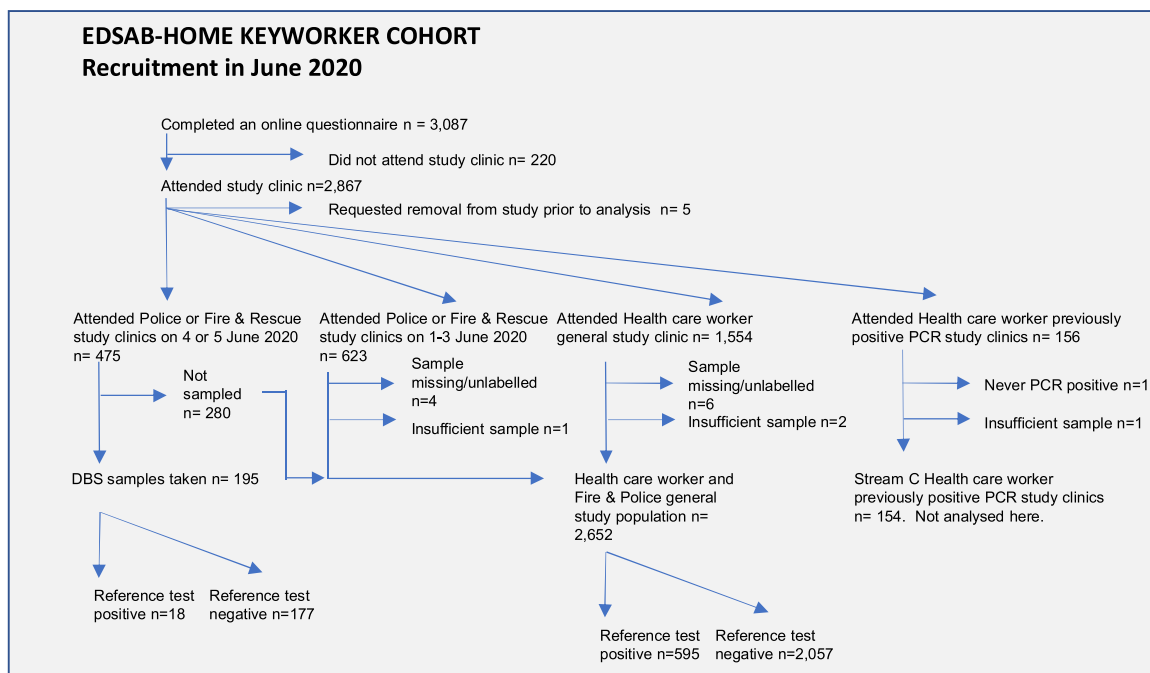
EDSAB-HOME KEYWORKER COHORT
Recruitment in June 2020

Completed an online questionnaire n = 3,087

Did not attend study clinic n= 220

Attended study clinic n=2,867

Requested removal from study prior to analysis n= 5

Attended Police or Fire & Rescue study clinics on 4 or 5 June 2020 n= 475

Attended Police or Fire & Rescue study clinics on 1-3 June 2020 n= 623

Attended Health care worker general study clinic n= 1,554

Attended Health care worker previously positive PCR study clinics n= 156

Not sampled n= 280

Sample missing/unlabelled n=4

Insufficient sample n=1

Sample missing/unlabelled n=6

Insufficient sample n=2

Never PCR positive n=1

Insufficient sample n=1

DBS samples taken n= 195

Health care worker and Fire & Police general study population n= 2,652

Stream C Health care worker previously positive PCR study clinics n= 154. Not analysed here.

Reference test positive n=18

Reference test negative n=177

Reference test positive n=595

Reference test negative n=2,057